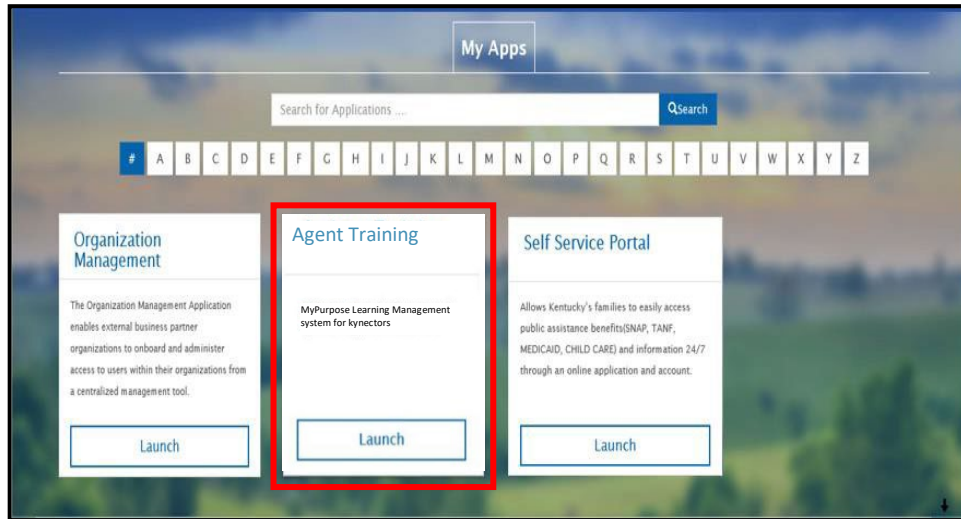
My Apps

Search for Applications ...

Search

# A B C D E F G H I J K L M N O P Q R S T U V W X Y Z

Organization Management

The Organization Management Application enables external business partner organizations to onboard and administer access to users within their organizations from a centralized management tool.

Launch

Agent Training

MyPurpose Learning Management system for kynectors

Launch

Self Service Portal

Allows Kentucky's families to easily access public assistance benefits(SNAP, TANF, MEDICAID, CHILD CARE) and information 24/7 through an online application and account.

Launch